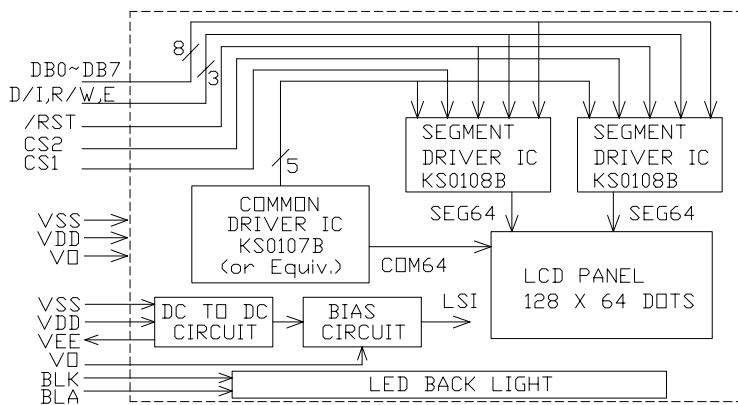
8
3
DB0~DB7
D/I,R/$\overline{W}$,E
/RST
CS2
CS1
SEGMENT DRIVER IC KS0108B
SEGMENT DRIVER IC KS0108B
5
VSS
VDD
V0
COMMON DRIVER IC KS0107B (or Equiv.)
SEG64
SEG64
COM64
LCD PANEL 128 X 64 DOTS
VSS
VDD
VEE
V0
BLK
BLA
DC TO DC CIRCUIT
BIAS CIRCUIT
LSI
LED BACK LIGHT